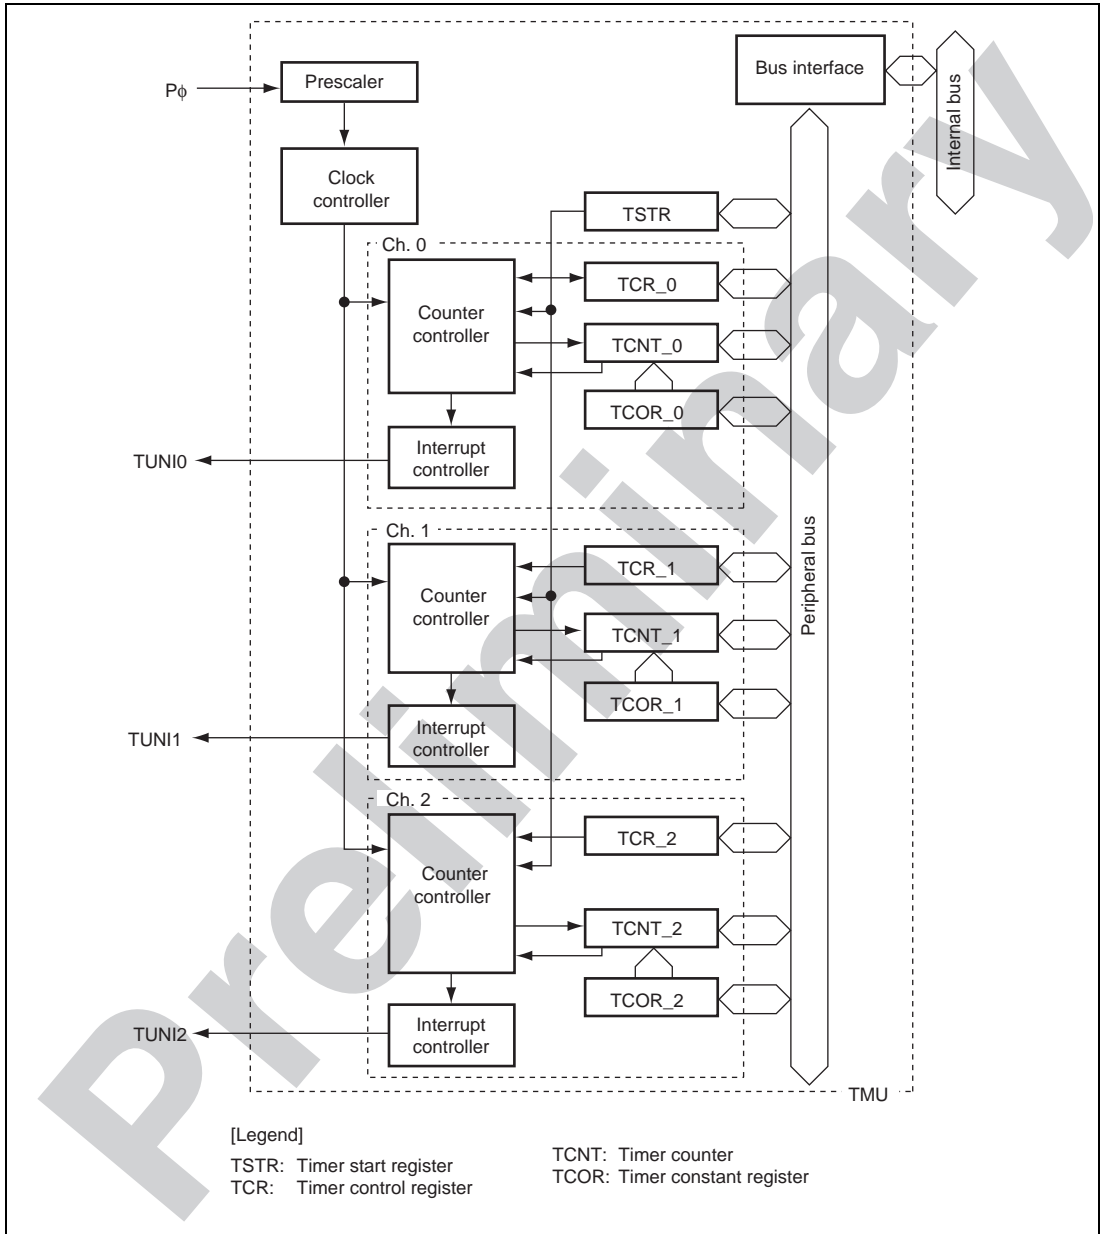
Pϕ
Prescaler
Clock controller
Bus interface
Internal bus
TSTR
Ch. 0
Counter controller
TCR_0
TCNT_0
TCOR_0
Interrupt controller
TUNI0
Ch. 1
Counter controller
TCR_1
TCNT_1
TCOR_1
Interrupt controller
TUNI1
Peripheral bus
Ch. 2
Counter controller
TCR_2
TCNT_2
TCOR_2
Interrupt controller
TUNI2
TMU
Preliminary

[Legend]
TSTR: Timer start register
TCR: Timer control register
TCNT: Timer counter
TCOR: Timer constant register